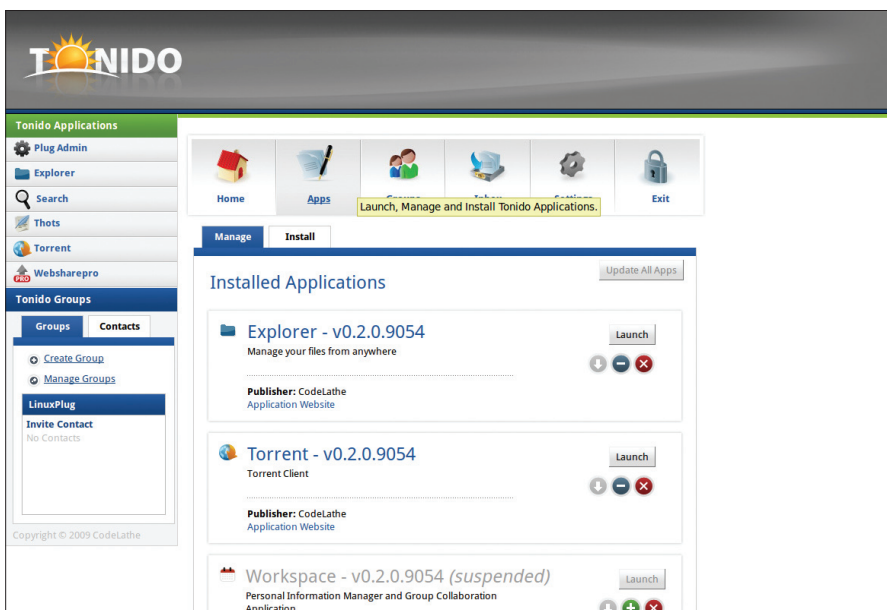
TONIDO

Tonido Applications
Plug Admin
Explorer
Search
Thots
Torrent
Websharepro

Tonido Groups
Groups
Contacts
Create Group
Manage Groups
LinuxPlug
Invite Contact
No Contacts
Copyright © 2009 CodeLathe

Home
Apps
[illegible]
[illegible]
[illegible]
Exit
Launch, Manage and Install Tonido Applications.

Manage
Install

Installed Applications
Update All Apps

Explorer - v0.2.0.9054
Manage your files from anywhere
Launch
Publisher: CodeLathe
Application Website

Torrent - v0.2.0.9054
Torrent Client
Launch
Publisher: CodeLathe
Application Website

Workspace - v0.2.0.9054 (suspended)
Personal Information Manager and Group Collaboration Application
Launch